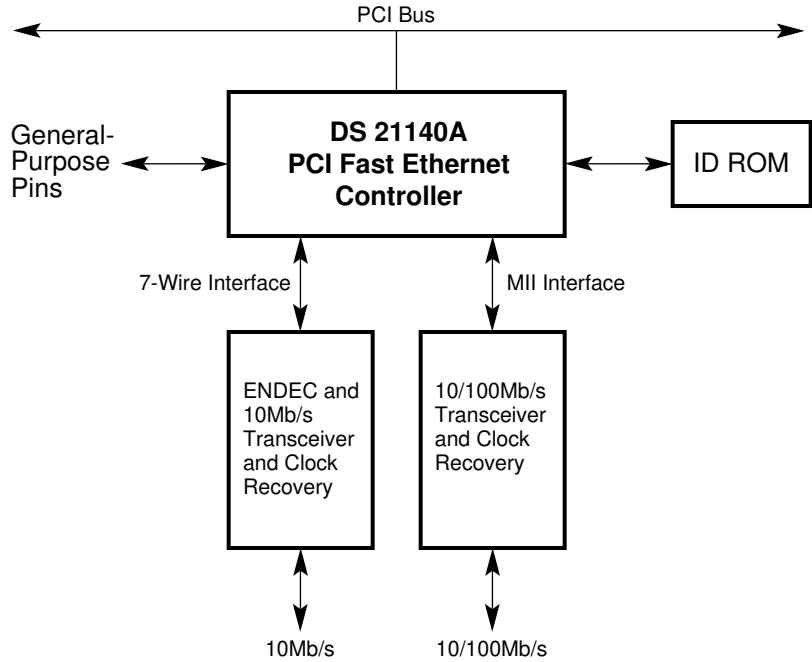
PCI Bus

General-Purpose Pins

DS 21140A
PCI Fast Ethernet Controller

ID ROM

7-Wire Interface

MII Interface

ENDEC and 10Mb/s Transceiver and Clock Recovery

10/100Mb/s Transceiver and Clock Recovery

10Mb/s

10/100Mb/s